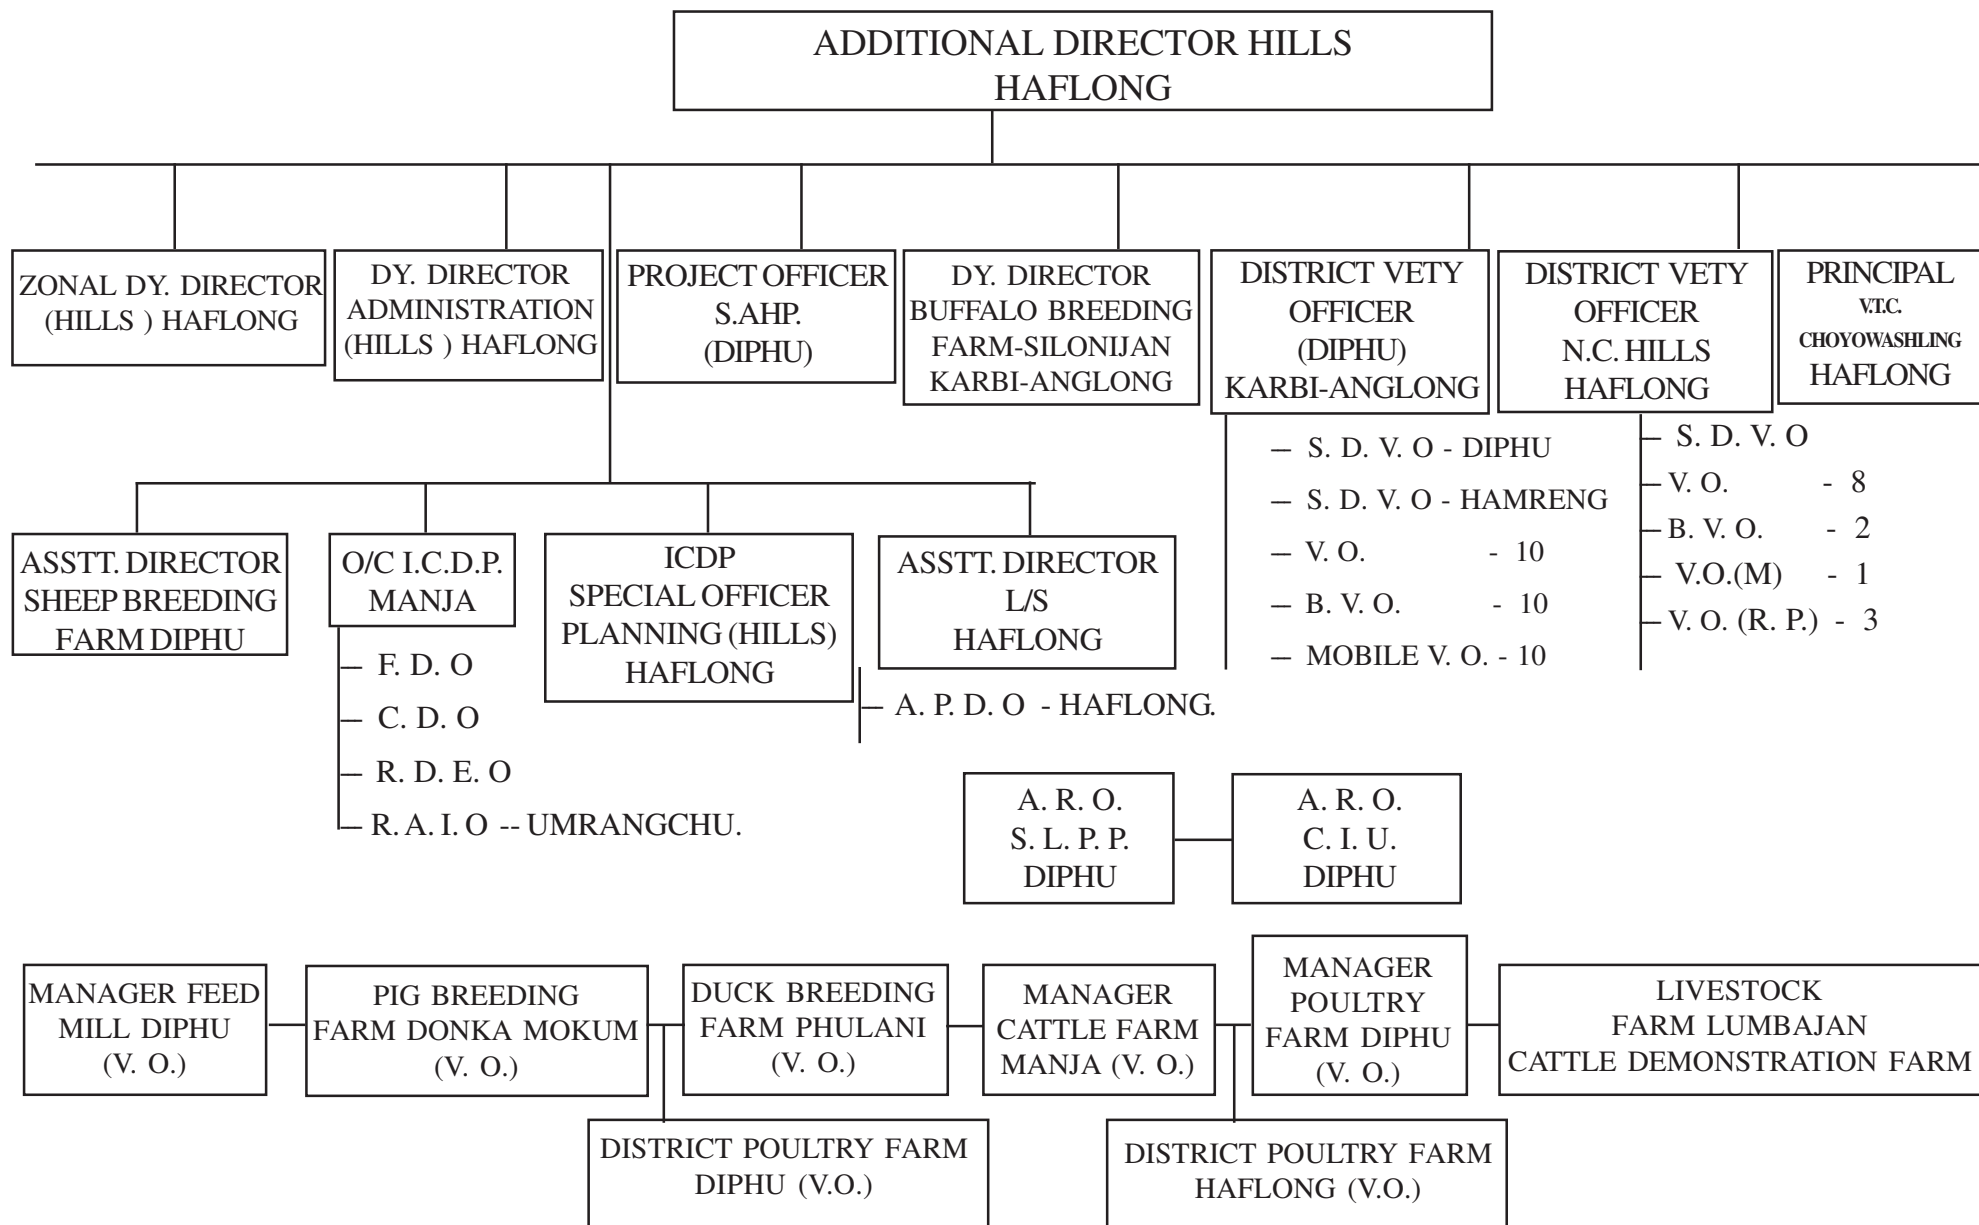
ADDITIONAL DIRECTOR HILLS
HAFLONG

ZONAL DY. DIRECTOR (HILLS ) HAFLONG

DY. DIRECTOR ADMINISTRATION (HILLS ) HAFLONG

PROJECT OFFICER S.AHP. (DIPHU)

DY. DIRECTOR BUFFALO BREEDING FARM-SILONIJAN KARBI-ANGLONG

DISTRICT VETY OFFICER (DIPHU) KARBI-ANGLONG

DISTRICT VETY OFFICER N.C. HILLS HAFLONG

PRINCIPAL V.T.C. CHOYOWASHLING HAFLONG

– S. D. V. O - DIPHU
– S. D. V. O - HAMRENG
– V. O. - 10
– B. V. O. - 10
– MOBILE V. O. - 10

– S. D. V. O
– V. O. - 8
– B. V. O. - 2
– V.O.(M) - 1
– V. O. (R. P.) - 3

ASSTT. DIRECTOR SHEEP BREEDING FARM DIPHU

O/C I.C.D.P. MANJA

– F. D. O
– C. D. O
– R. D. E. O
– R. A. I. O -- UMRANGCHU.

ICDP SPECIAL OFFICER PLANNING (HILLS) HAFLONG

– A. P. D. O - HAFLONG.

ASSTT. DIRECTOR L/S HAFLONG

A. R. O. S. L. P. P. DIPHU

A. R. O. C. I. U. DIPHU

MANAGER FEED MILL DIPHU (V. O.)

PIG BREEDING FARM DONKA MOKUM (V. O.)

DUCK BREEDING FARM PHULANI (V. O.)

MANAGER CATTLE FARM MANJA (V. O.)

MANAGER POULTRY FARM DIPHU (V. O.)

LIVESTOCK FARM LUMBAJAN CATTLE DEMONSTRATION FARM

DISTRICT POULTRY FARM DIPHU (V.O.)

DISTRICT POULTRY FARM HAFLONG (V.O.)